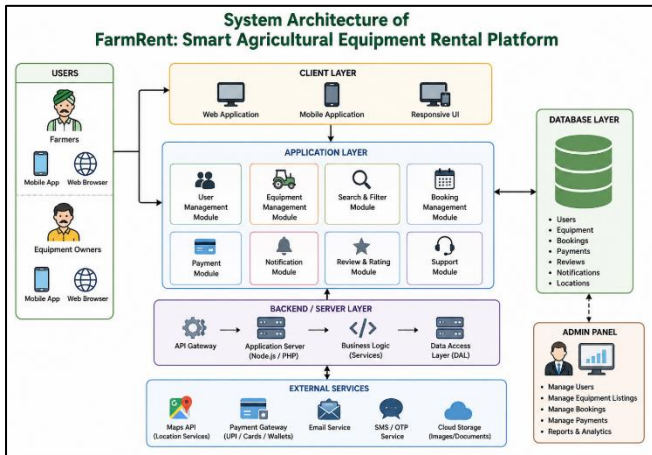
System Architecture of
FarmRent: Smart Agricultural Equipment Rental Platform

USERS

Farmers

Mobile App

Web Browser

Equipment Owners

Mobile App

Web Browser

CLIENT LAYER

Web Application

Mobile Application

Responsive UI

APPLICATION LAYER

User Management Module

Equipment Management Module

Search & Filter Module

Booking Management Module

Payment Module

Notification Module

Review & Rating Module

Support Module

BACKEND / SERVER LAYER

API Gateway

Application Server (Node.js / PHP)

Business Logic (Services)

Data Access Layer (DAL)

EXTERNAL SERVICES

Maps API (Location Services)

Payment Gateway (UPI / Cards / Wallets)

Email Service

SMS / OTP Service

Cloud Storage (Images/Documents)

DATABASE LAYER

- Users
- Equipment
- Bookings
- Payments
- Reviews
- Notifications
- Locations

ADMIN PANEL

- Manage Users
- Manage Equipment Listings
- Manage Bookings
- Manage Payments
- Reports & Analytics